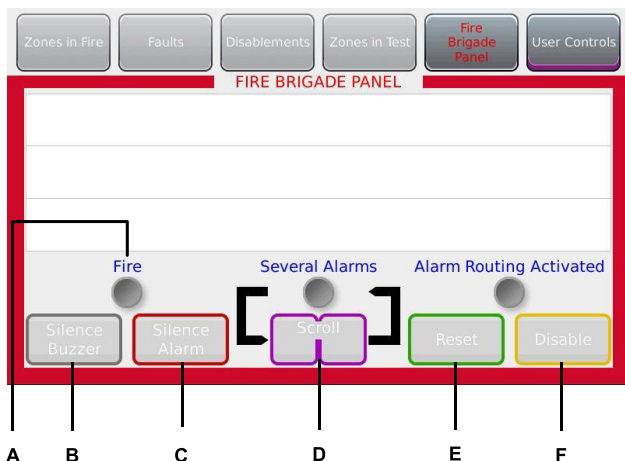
Zones in Fire
Faults
Disablements
Zones in Test
Fire Brigade Panel
User Controls

FIRE BRIGADE PANEL

Fire
Several Alarms
Alarm Routing Activated

Silence Buzzer
Silence Alarm
Scroll
Reset
Disable

A
B
C
D
E
F